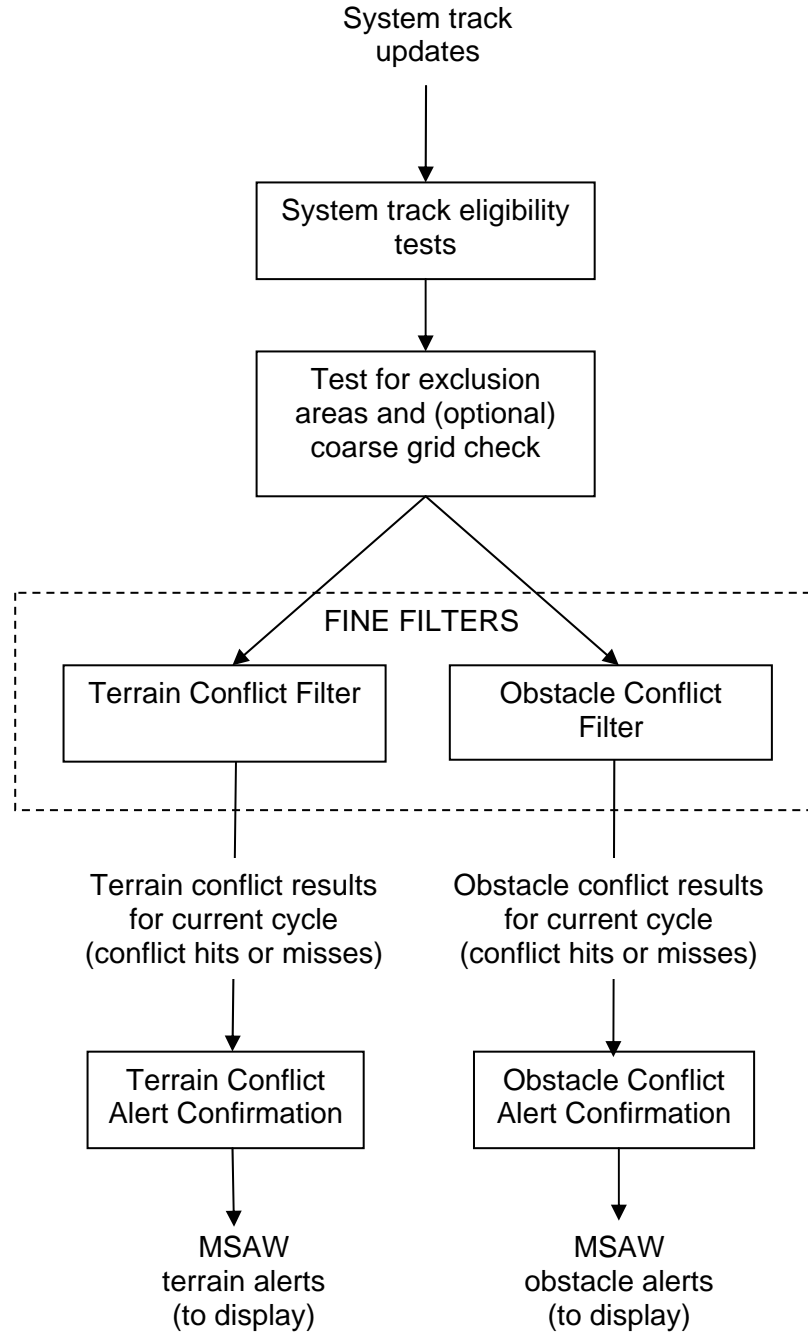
System track updates

System track eligibility tests

Test for exclusion areas and (optional) coarse grid check

FINE FILTERS

Terrain Conflict Filter

Obstacle Conflict Filter

Terrain conflict results for current cycle (conflict hits or misses)

Obstacle conflict results for current cycle (conflict hits or misses)

Terrain Conflict Alert Confirmation

Obstacle Conflict Alert Confirmation

MSAW terrain alerts (to display)

MSAW obstacle alerts (to display)